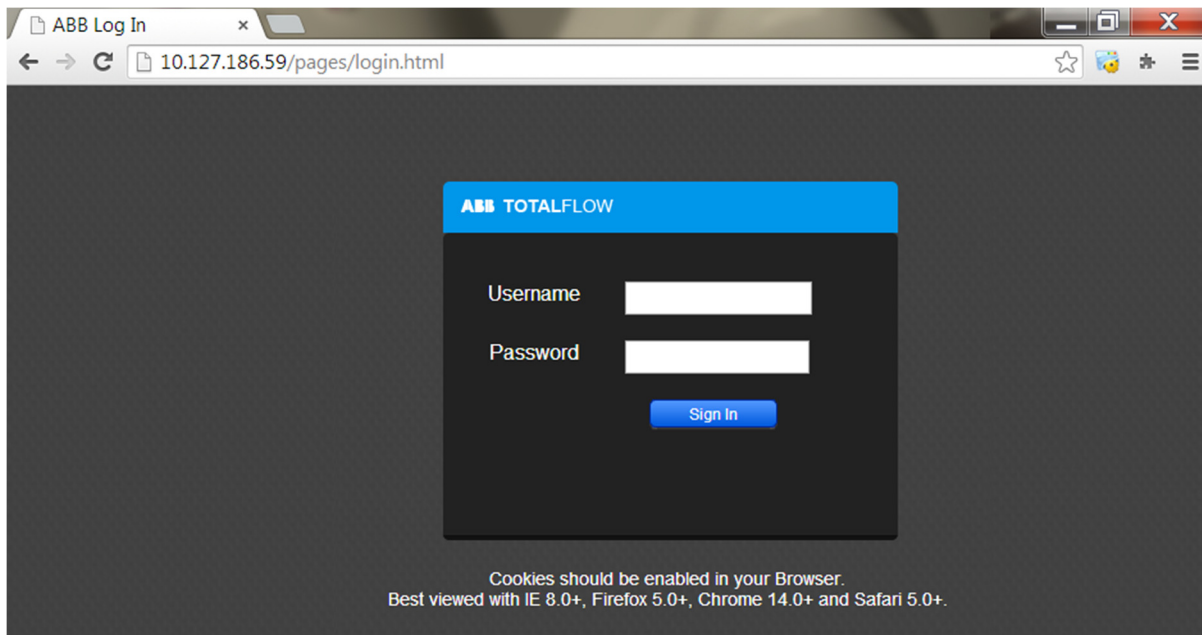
ABB Log In ×

10.127.186.59/pages/login.html

ABB TOTALFLOW

Username

Password

Sign In

Cookies should be enabled in your Browser.
Best viewed with IE 8.0+, Firefox 5.0+, Chrome 14.0+ and Safari 5.0+.